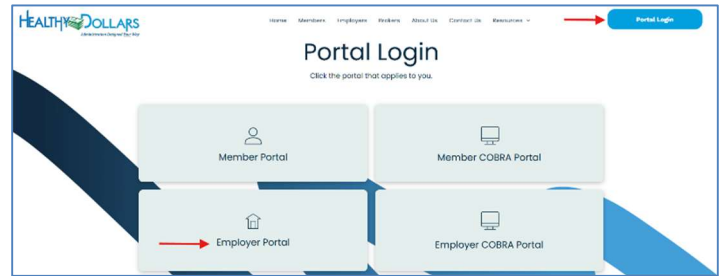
HEALTHY DOLLARS
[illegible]

Home Members Employers Brokers About Us Contact Us Resources

Portal Login

Portal Login

Click the portal that applies to you.

Member Portal

Member COBRA Portal

Employer Portal

Employer COBRA Portal